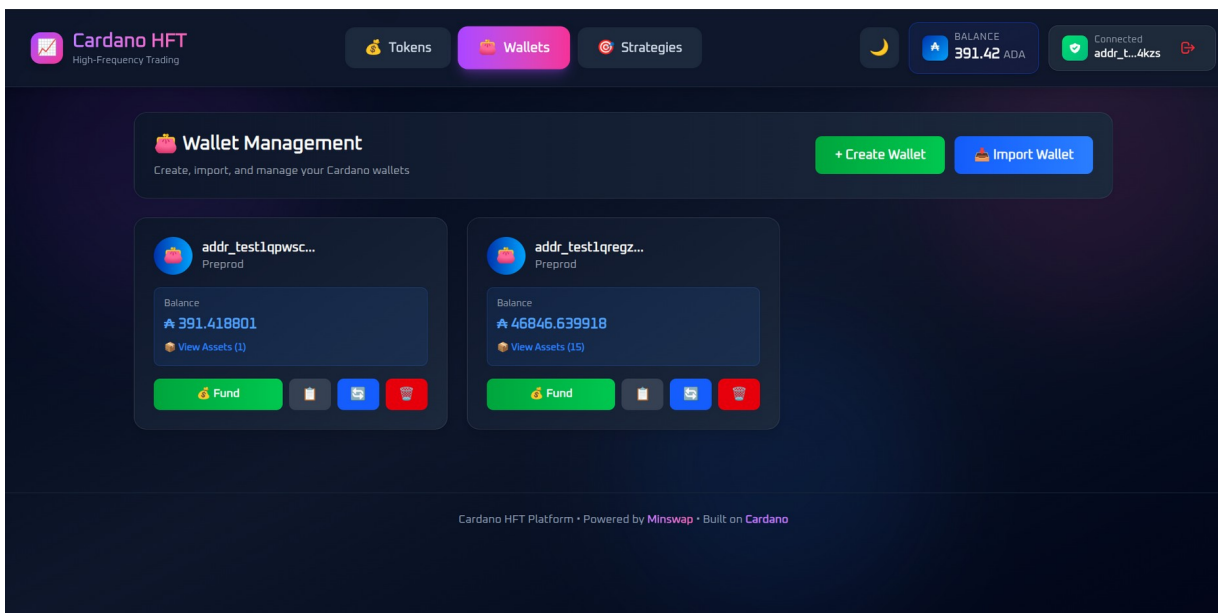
Cardano HFT
High-Frequency Trading

💰 Tokens 👛 Wallets 🎯 Strategies

🌙

BALANCE
391.42 ADA

Connected
addr_t...4kzs

👛 Wallet Management
Create, import, and manage your Cardano wallets

+ Create Wallet 📥 Import Wallet

addr_test1qpwsc...
Preprod

Balance
₳ 391.418801
📦 View Assets (1)

💰 Fund 📋 🔄 🗑️

addr_test1qregz...
Preprod

Balance
₳ 46846.639918
📦 View Assets (15)

💰 Fund 📋 🔄 🗑️

Cardano HFT Platform • Powered by Minswap • Built on Cardano